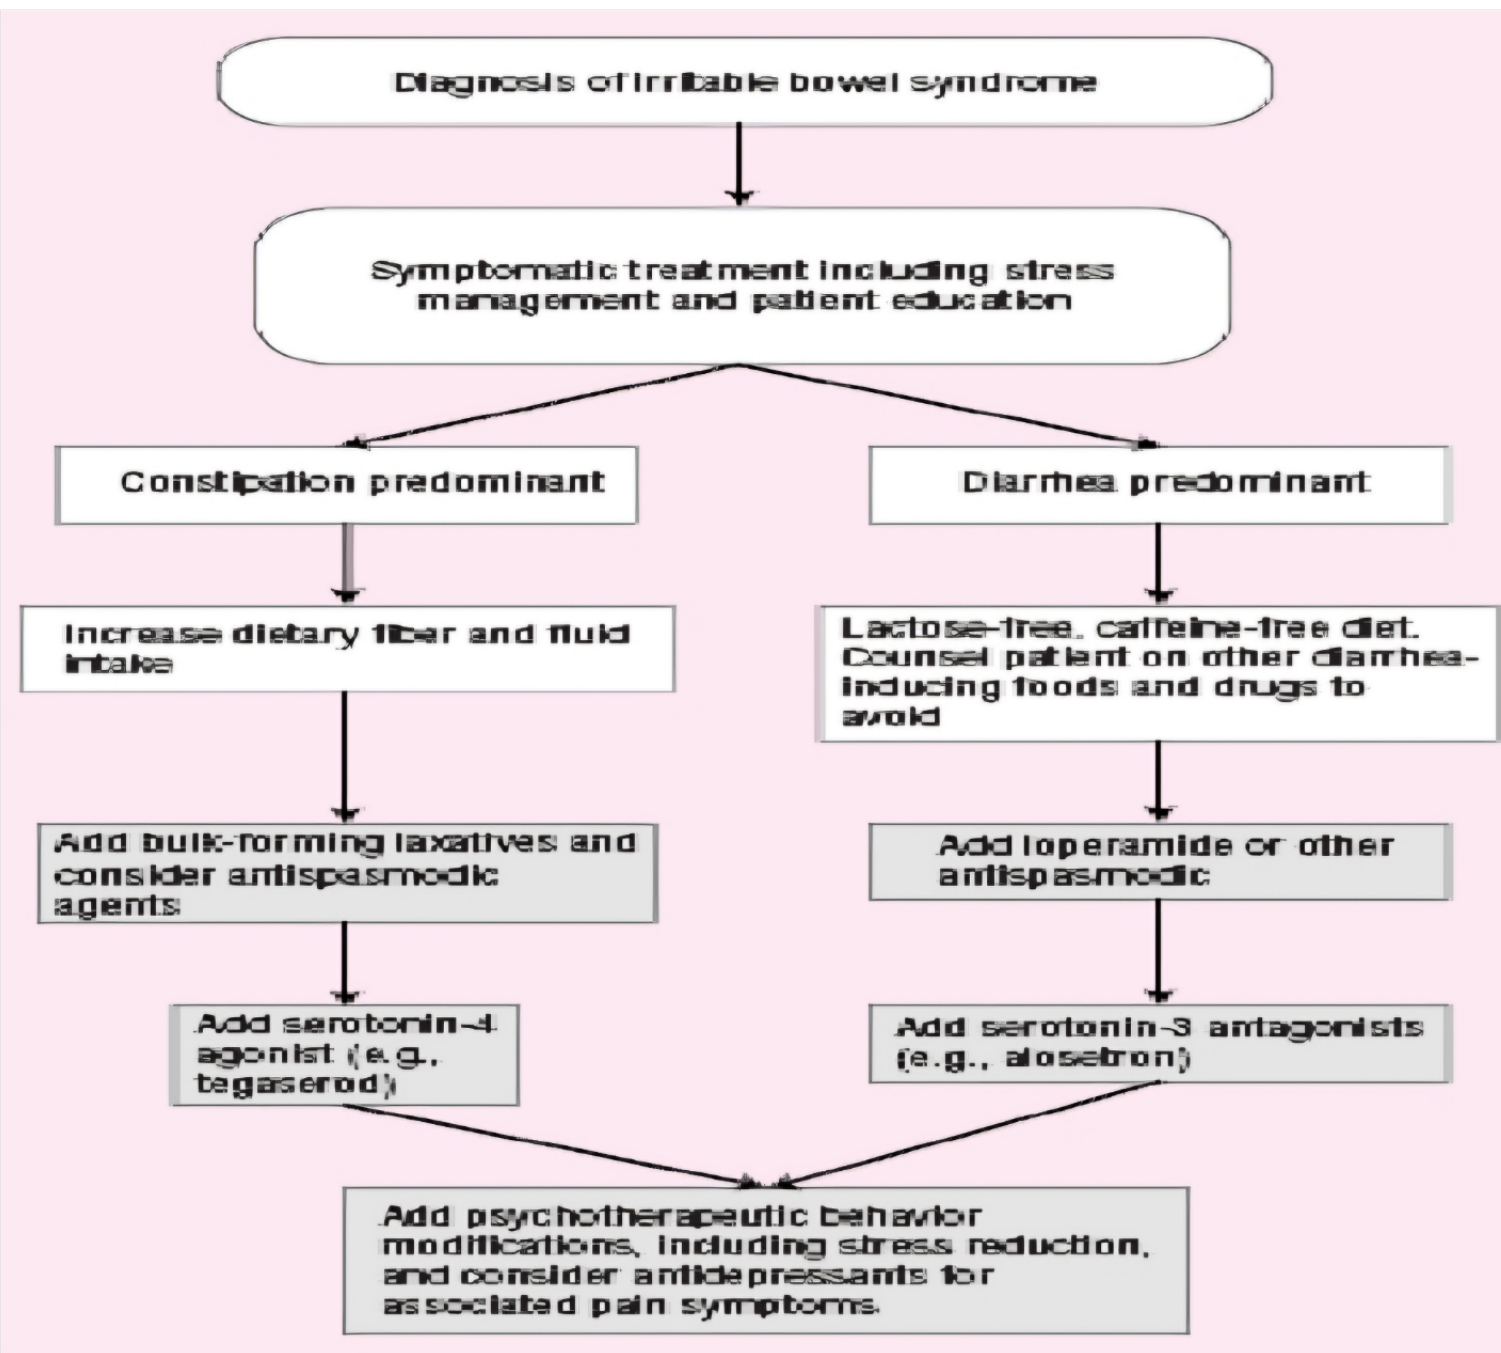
Diagnosis of irritable bowel syndrome

Symptomatic treatment including stress management and patient education

Constipation predominant

Diarrhea predominant

Increase dietary fiber and fluid intake

Lactose-free, caffeine-free diet. Counsel patient on other diarrhea-inducing foods and drugs to avoid

Add bulk-forming laxatives and consider antispasmodic agents

Add loperamide or other antispasmodic

Add serotonin-4 agonist (e.g., tegaserod)

Add serotonin-3 antagonists (e.g., alosetron)

Add psychotherapeutic behavior modifications, including stress reduction, and consider antidepressants for associated pain symptoms.